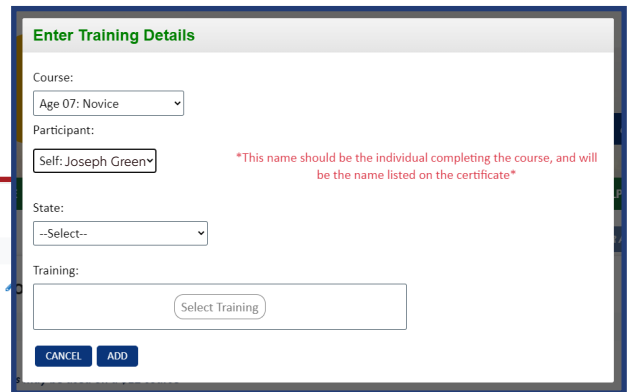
Enter Training Details

Course:

Age 07: Novice

Participant:

Self: Joseph Green

*This name should be the individual completing the course, and will be the name listed on the certificate*

State:

--Select--

Training:

Select Training

CANCEL ADD